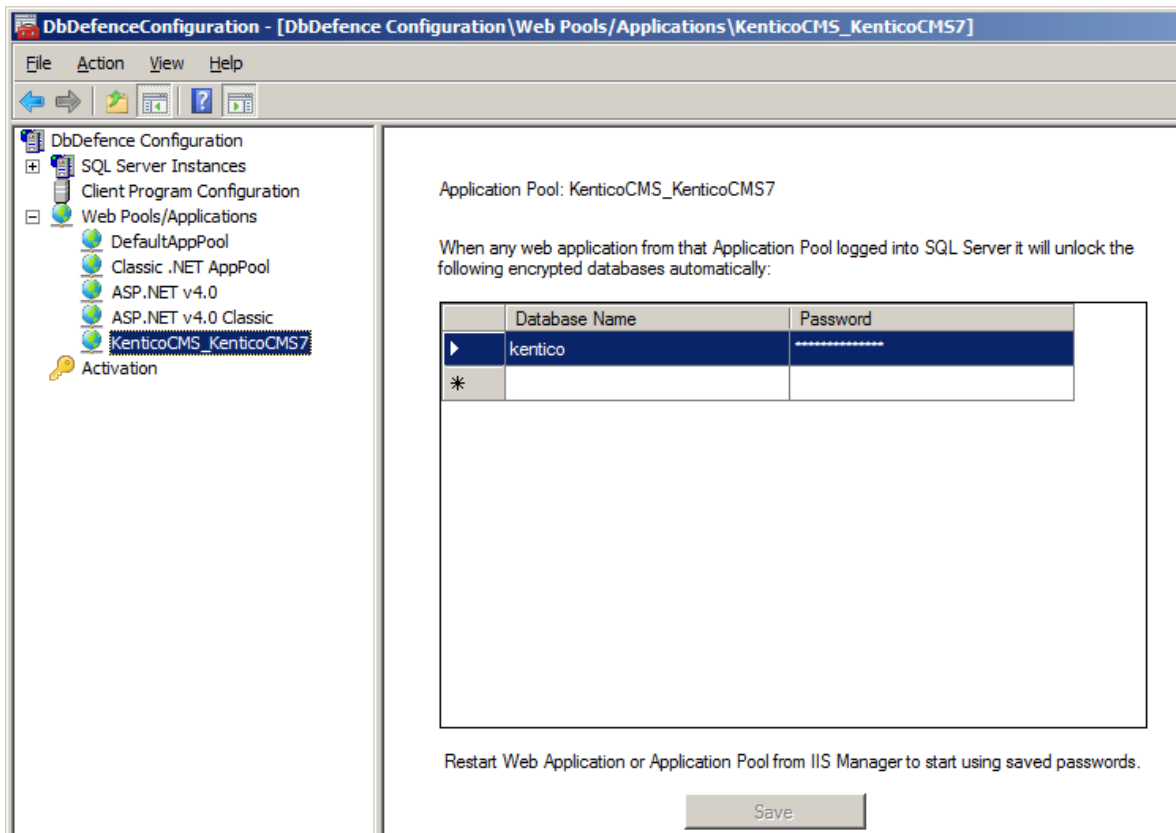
DbDefenceConfiguration - [DbDefence Configuration\Web Pools/Applications\KenticoCMS_KenticoCMS7]

File Action View Help

DbDefence Configuration
SQL Server Instances
Client Program Configuration
Web Pools/Applications
DefaultAppPool
Classic .NET AppPool
ASP.NET v4.0
ASP.NET v4.0 Classic
KenticoCMS_KenticoCMS7
Activation

Application Pool: KenticoCMS_KenticoCMS7

When any web application from that Application Pool logged into SQL Server it will unlock the following encrypted databases automatically:

| | Database Name | Password |
|---|---|---|
| ▶ | kentico | *************** |
| * | | |

Restart Web Application or Application Pool from IIS Manager to start using saved passwords.

Save